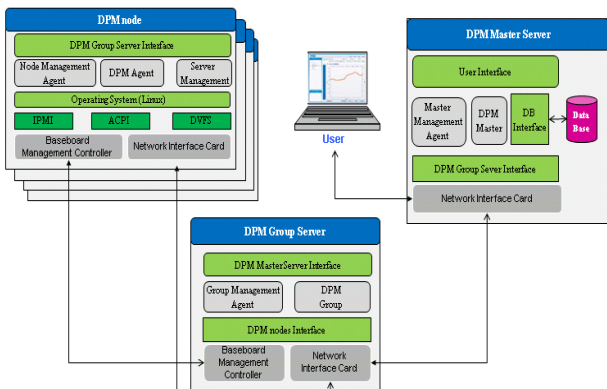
DPM node

DPM Group Server Interface

Node Management Agent

DPM Agent

Server Management

Operating System (Linux)

IPMI

ACPI

DVFS

Baseboard Management Controller

Network Interface Card

User

DPM Master Server

User Interface

Master Management Agent

DPM Master

DB Interface

Data Base

DPM Group Sever Interface

Network Interface Card

DPM Group Server

DPM MasterServer Interface

Group Management Agent

DPM Group

DPM nodes Interface

Baseboard Management Controller

Network Interface Card